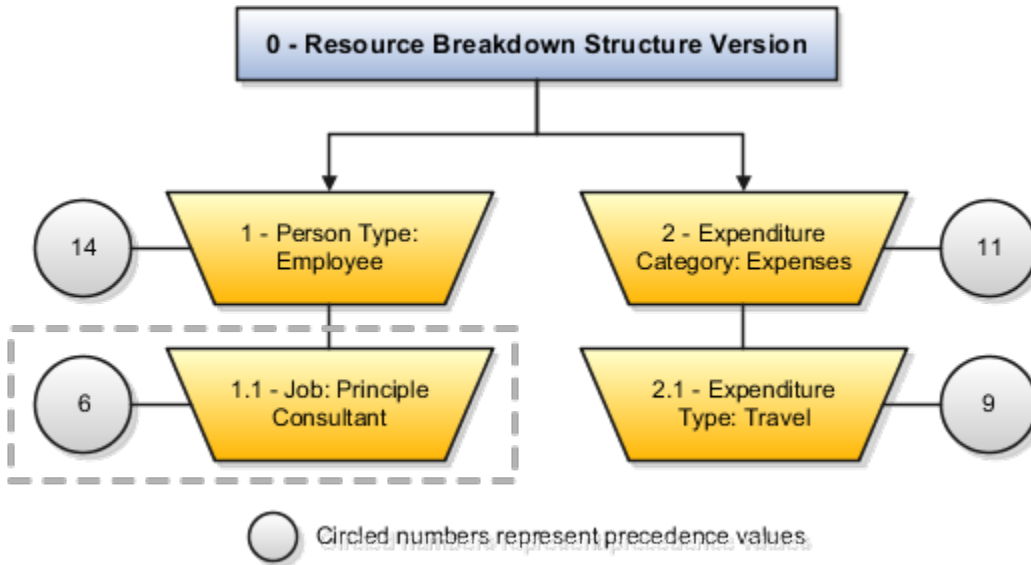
0 - Resource Breakdown Structure Version

14

1 - Person Type: Employee

2 - Expenditure Category: Expenses

11

6

1.1 - Job: Principle Consultant

2.1 - Expenditure Type: Travel

9

Circled numbers represent precedence values